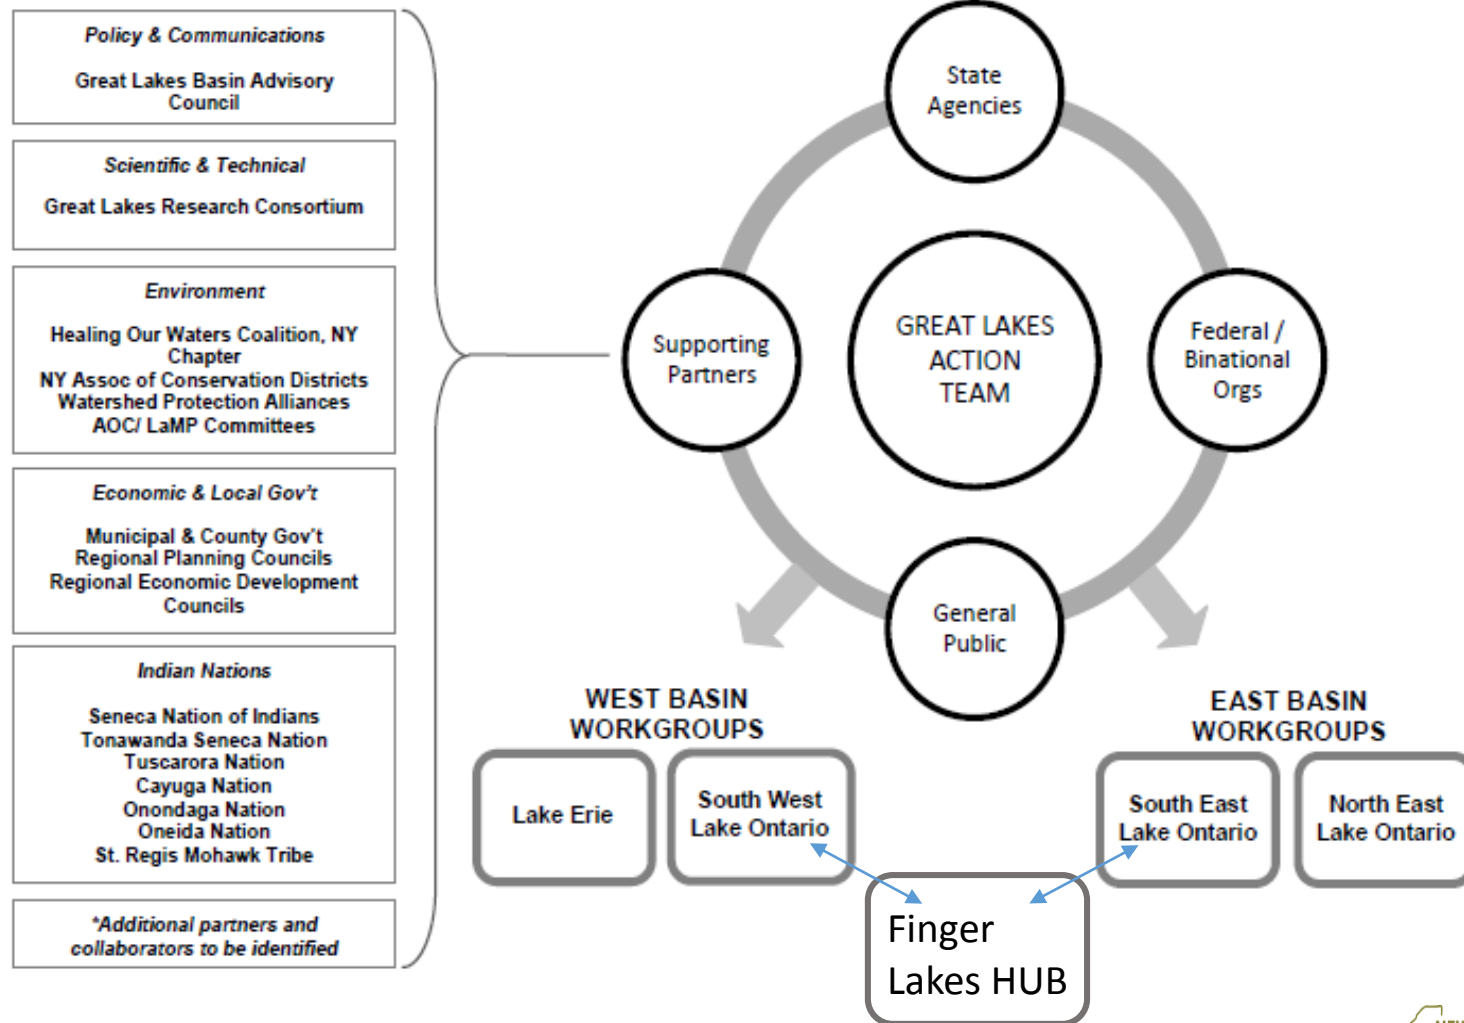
Policy & Communications

Great Lakes Basin Advisory Council

Scientific & Technical

Great Lakes Research Consortium

Environment

Healing Our Waters Coalition, NY Chapter
NY Assoc of Conservation Districts
Watershed Protection Alliances
AOC/ LaMP Committees

Economic & Local Gov't

Municipal & County Gov't
Regional Planning Councils
Regional Economic Development Councils

Indian Nations

Seneca Nation of Indians
Tonawanda Seneca Nation
Tuscarora Nation
Cayuga Nation
Onondaga Nation
Oneida Nation
St. Regis Mohawk Tribe

*Additional partners and collaborators to be identified

State Agencies

Supporting Partners

GREAT LAKES ACTION TEAM

Federal / Binational Orgs

General Public

WEST BASIN WORKGROUPS

Lake Erie

South West Lake Ontario

EAST BASIN WORKGROUPS

South East Lake Ontario

North East Lake Ontario

Finger Lakes HUB